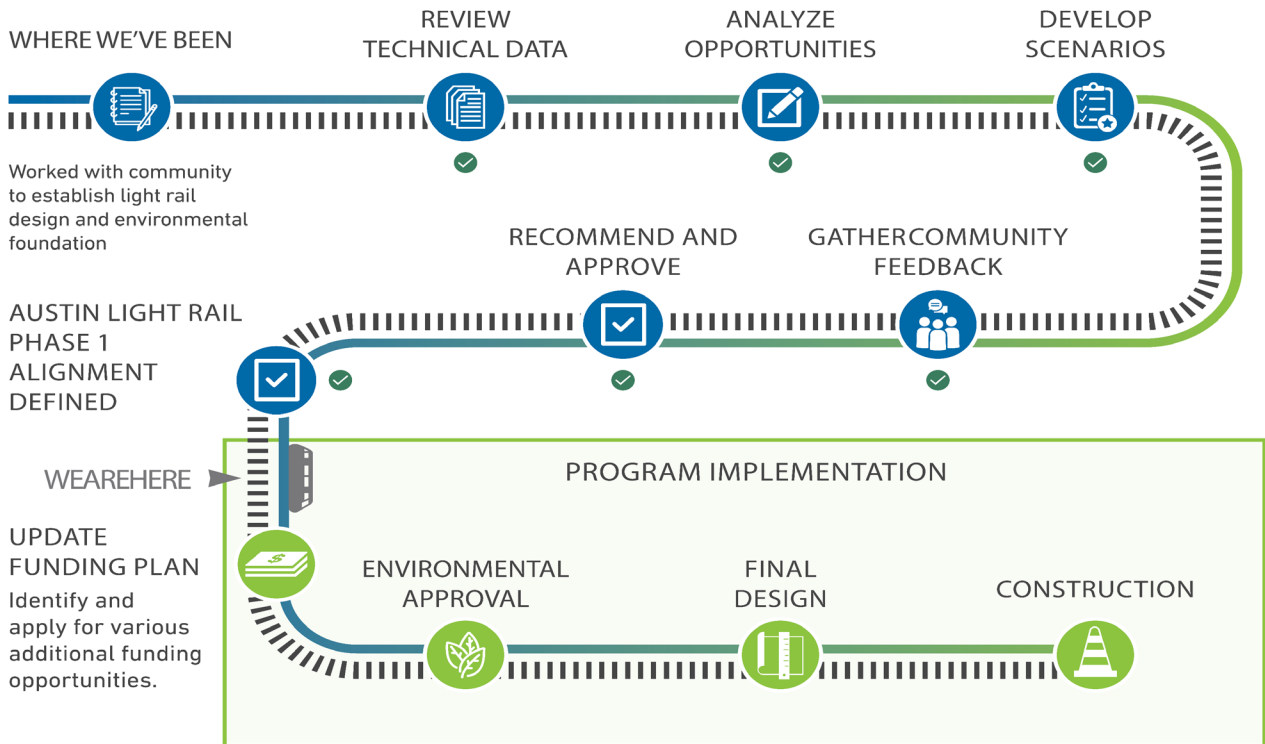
WHERE WE'VE BEEN

REVIEW TECHNICAL DATA

ANALYZE OPPORTUNITIES

DEVELOP SCENARIOS

Worked with community to establish light rail design and environmental foundation

RECOMMEND AND APPROVE

GATHERCOMMUNITY FEEDBACK

AUSTIN LIGHT RAIL PHASE 1 ALIGNMENT DEFINED

WEAREHERE

PROGRAM IMPLEMENTATION

UPDATE FUNDING PLAN
Identify and apply for various additional funding opportunities.

ENVIRONMENTAL APPROVAL

FINAL DESIGN

CONSTRUCTION